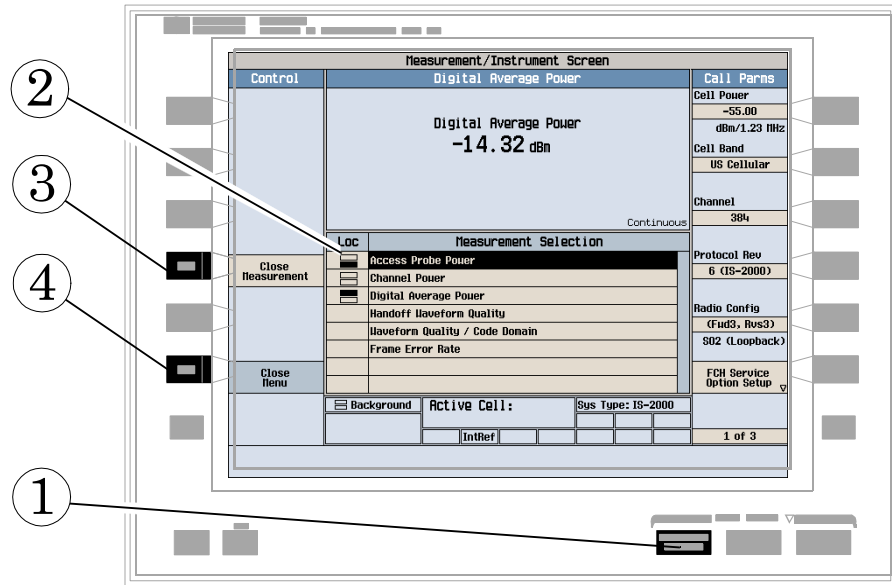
Measurement/Instrument Screen

Control

Digital Average Power

Call Parms

Cell Power

-55.00

dBm/1.23 MHz

Cell Band

US Cellular

Channel

384

Protocol Rev

6 (IS-2000)

Radio Config

(Fwd3, Rvs3)

SO2 (Loopback)

FCH Service Option Setup

1 of 3

Digital Average Power
-14.32 dBm

Continuous

Close Measurement

Close Menu

| Loc | Measurement Selection |
|---|---|
| | Access Probe Power |
| | Channel Power |
| | Digital Average Power |
| | Handoff Waveform Quality |
| | Waveform Quality / Code Domain |
| | Frame Error Rate |

Background

Active Cell:

Sys Type: IS-2000

IntRef

2

3

4

1